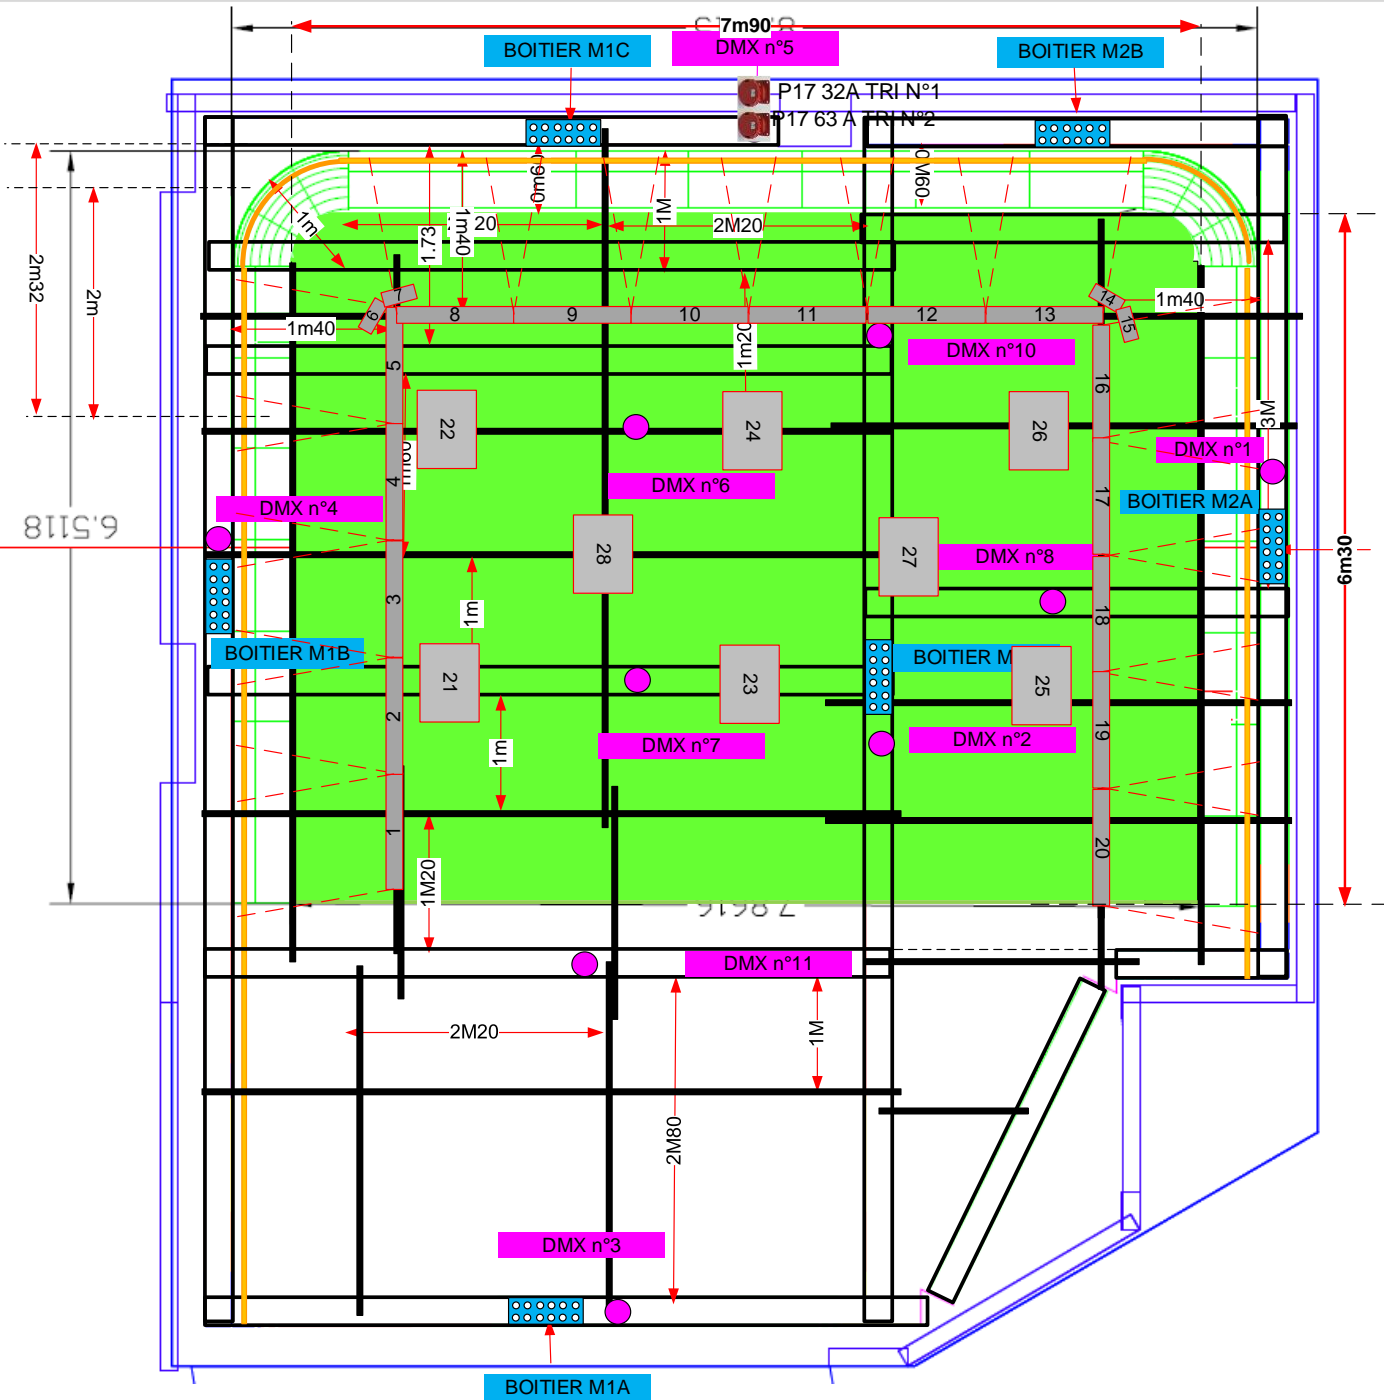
7m90
DMX n°5
BOITIER M1C
BOITIER M2B
P17 32A TRI N°1
P17 63 A TRI N°2
2m32
2m
1m
1.73
1m40
20
0m60
1M
2M20
0M60
1m40
6
7
8
9
10
11
12
13
14
15
1m40
1m20
DMX n°10
5
22
24
26
16
3M
DMX n°1
4
DMX n°6
DMX n°4
17
BOITIER M2A
6.5118
28
27
DMX n°8
6m30
3
1m
18
BOITIER M1B
21
23
BOITIER M
25
2
1m
DMX n°7
DMX n°2
19
1
1M20
20
7.8615
DMX n°11
2M20
1M
2M80
DMX n°3
BOITIER M1A